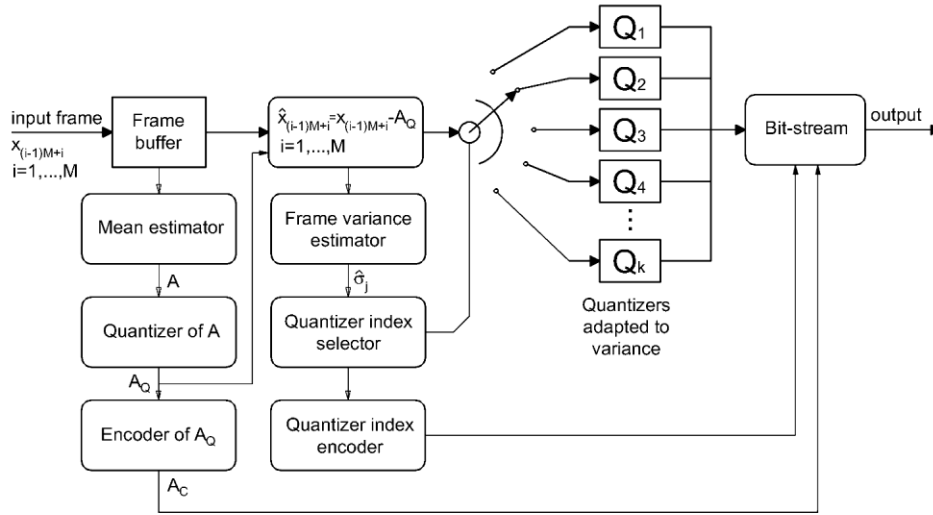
input frame
$x_{(i-1)M+i}$
i=1,...,M

Frame buffer

$\hat{x}_{(i-1)M+i}=x_{(i-1)M+i}-A_Q$
i=1,...,M

Mean estimator

A

Quantizer of A

$A_Q$

Encoder of $A_Q$

$A_C$

Frame variance estimator

$\hat{\sigma}_j$

Quantizer index selector

Quantizer index encoder

$Q_1$

$Q_2$

$Q_3$

$Q_4$

⋮

$Q_k$

Quantizers adapted to variance

Bit-stream

output